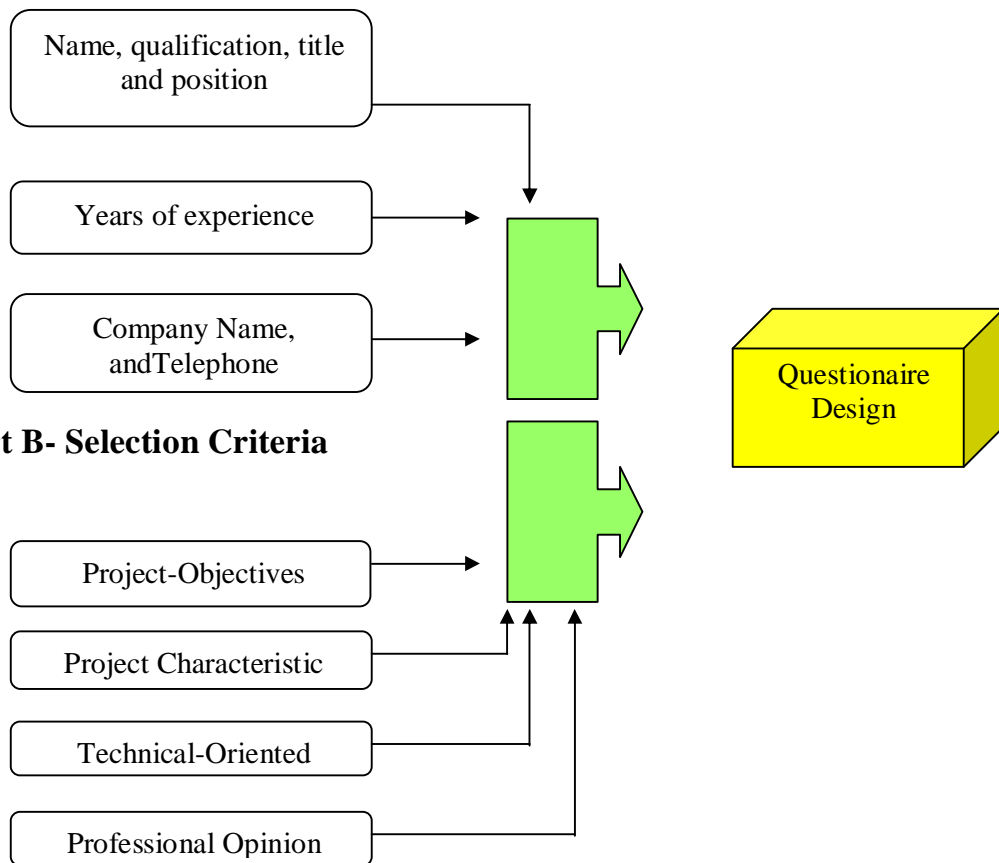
Name, qualification, title and position

Years of experience

Company Name, andTelephone

Questionaire Design

t B- Selection Criteria

Project-Objectives

Project Characteristic

Technical-Oriented

Professional Opinion